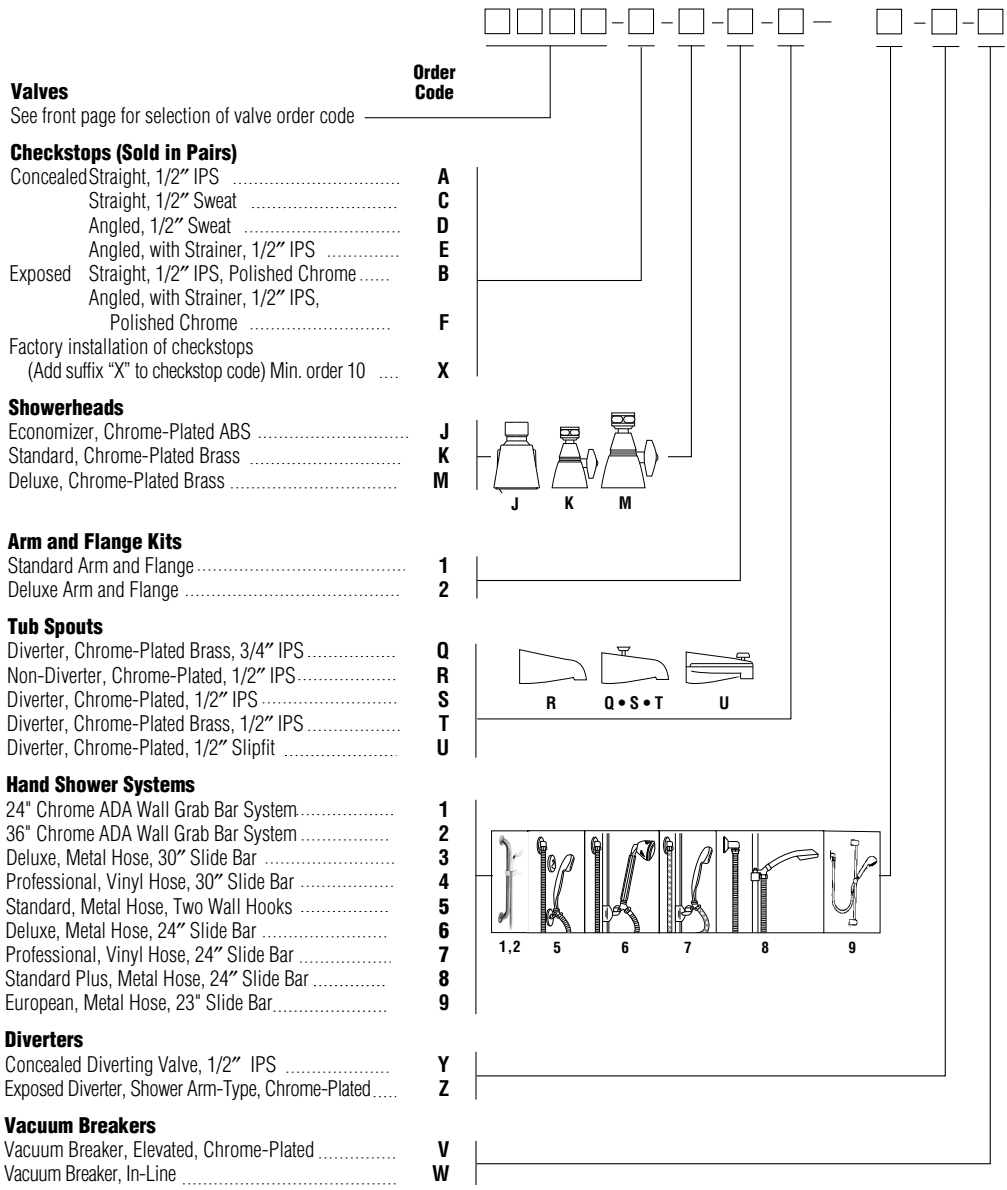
Order Code

Valves
See front page for selection of valve order code

Checkstops (Sold in Pairs)
Concealed Straight, 1/2″ IPS ..... A
Straight, 1/2″ Sweat ..... C
Angled, 1/2″ Sweat ..... D
Angled, with Strainer, 1/2″ IPS ..... E
Exposed Straight, 1/2″ IPS, Polished Chrome ..... B
Angled, with Strainer, 1/2″ IPS, Polished Chrome ..... F
Factory installation of checkstops (Add suffix "X" to checkstop code) Min. order 10 ..... X

Showerheads
Economizer, Chrome-Plated ABS ..... J
Standard, Chrome-Plated Brass ..... K
Deluxe, Chrome-Plated Brass ..... M

J K M

Arm and Flange Kits
Standard Arm and Flange ..... 1
Deluxe Arm and Flange ..... 2

Tub Spouts
Diverter, Chrome-Plated Brass, 3/4″ IPS ..... Q
Non-Diverter, Chrome-Plated, 1/2″ IPS ..... R
Diverter, Chrome-Plated, 1/2″ IPS ..... S
Diverter, Chrome-Plated Brass, 1/2″ IPS ..... T
Diverter, Chrome-Plated, 1/2″ Slipfit ..... U

R Q • S • T U

Hand Shower Systems
24" Chrome ADA Wall Grab Bar System ..... 1
36" Chrome ADA Wall Grab Bar System ..... 2
Deluxe, Metal Hose, 30″ Slide Bar ..... 3
Professional, Vinyl Hose, 30″ Slide Bar ..... 4
Standard, Metal Hose, Two Wall Hooks ..... 5
Deluxe, Metal Hose, 24″ Slide Bar ..... 6
Professional, Vinyl Hose, 24″ Slide Bar ..... 7
Standard Plus, Metal Hose, 24″ Slide Bar ..... 8
European, Metal Hose, 23" Slide Bar ..... 9

1,2 5 6 7 8 9

Diverters
Concealed Diverting Valve, 1/2″ IPS ..... Y
Exposed Diverter, Shower Arm-Type, Chrome-Plated ..... Z

Vacuum Breakers
Vacuum Breaker, Elevated, Chrome-Plated ..... V
Vacuum Breaker, In-Line ..... W